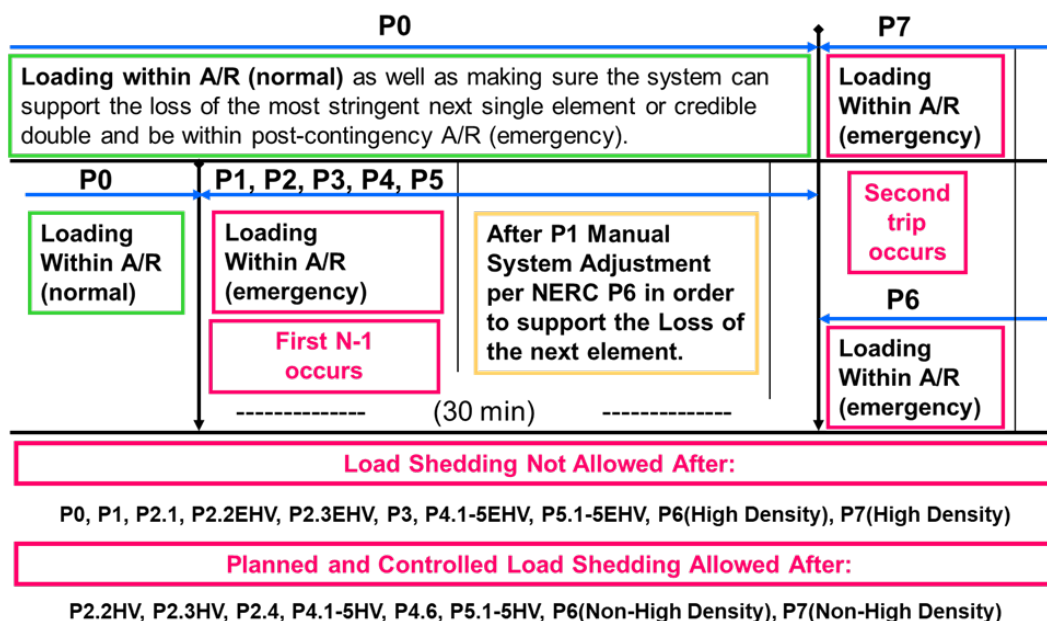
P0

P7

Loading within A/R (normal) as well as making sure the system can support the loss of the most stringent next single element or credible double and be within post-contingency A/R (emergency).

Loading Within A/R (emergency)

P0

P1, P2, P3, P4, P5

Loading Within A/R (normal)

Loading Within A/R (emergency)

First N-1 occurs

After P1 Manual System Adjustment per NERC P6 in order to support the Loss of the next element.

Second trip occurs

P6

Loading Within A/R (emergency)

------------- (30 min) -------------

Load Shedding Not Allowed After:

P0, P1, P2.1, P2.2EHV, P2.3EHV, P3, P4.1-5EHV, P5.1-5EHV, P6(High Density), P7(High Density)

Planned and Controlled Load Shedding Allowed After:

P2.2HV, P2.3HV, P2.4, P4.1-5HV, P4.6, P5.1-5HV, P6(Non-High Density), P7(Non-High Density)